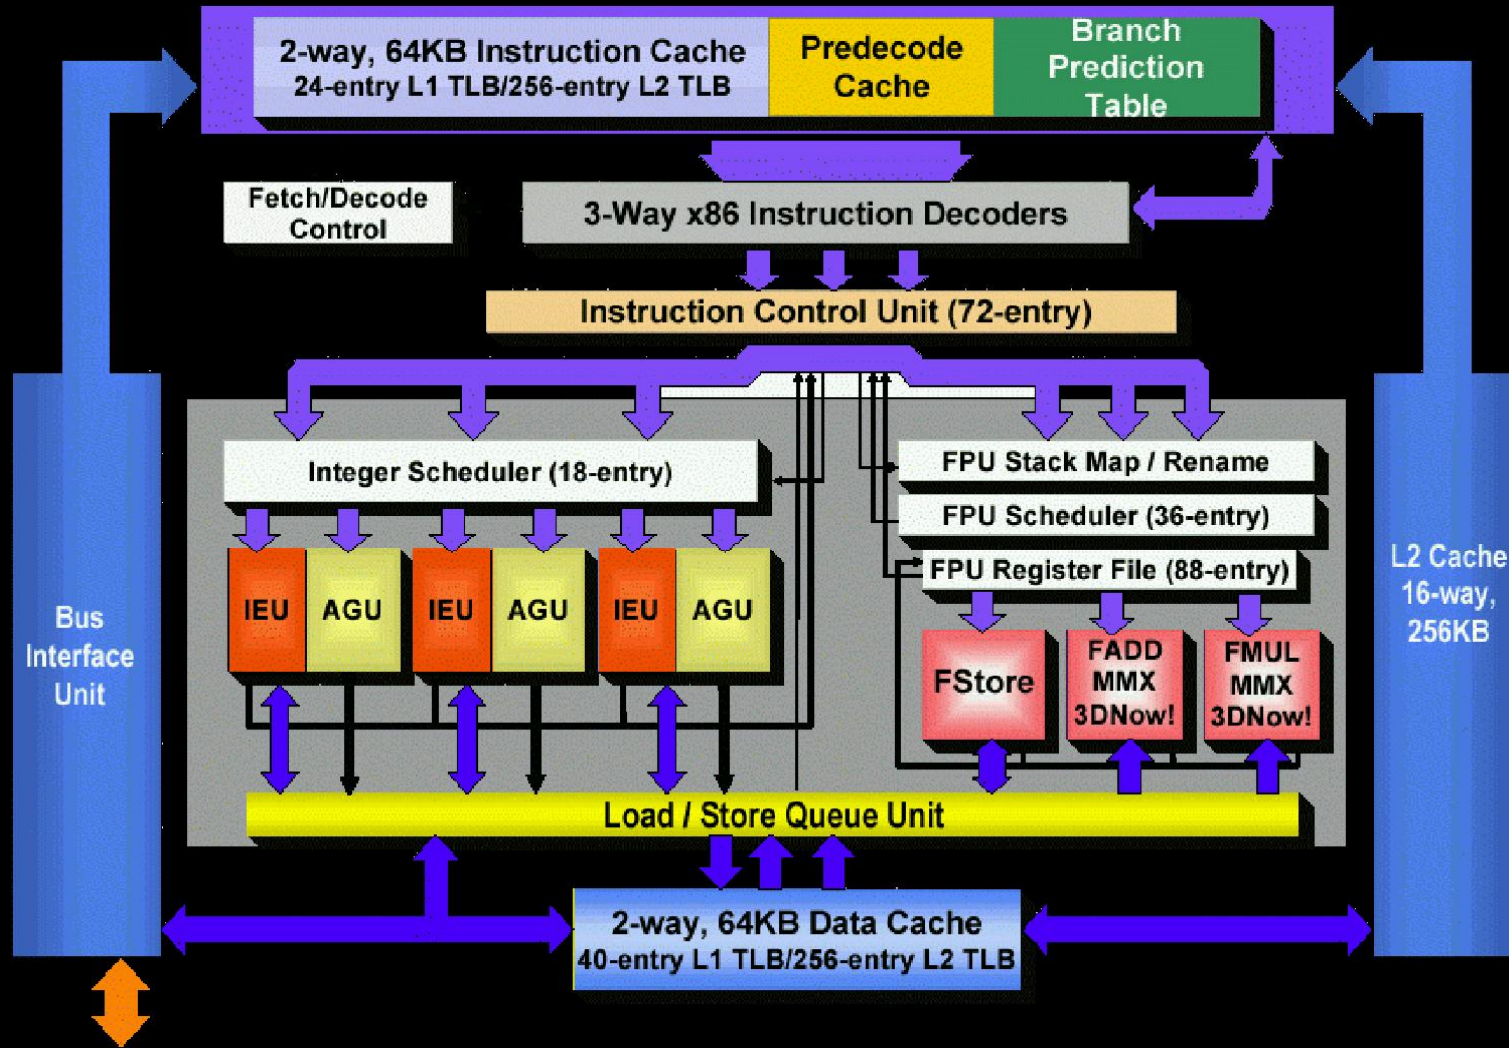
2-way, 64KB Instruction Cache
24-entry L1 TLB/256-entry L2 TLB

Predecode Cache

Branch Prediction Table

Fetch/Decode Control

3-Way x86 Instruction Decoders

Instruction Control Unit (72-entry)

Integer Scheduler (18-entry)

IEU

AGU

IEU

AGU

IEU

AGU

FPU Stack Map / Rename

FPU Scheduler (36-entry)

FPU Register File (88-entry)

FStore

FADD MMX 3DNow!

FMUL MMX 3DNow!

Bus Interface Unit

L2 Cache 16-way, 256KB

Load / Store Queue Unit

2-way, 64KB Data Cache
40-entry L1 TLB/256-entry L2 TLB